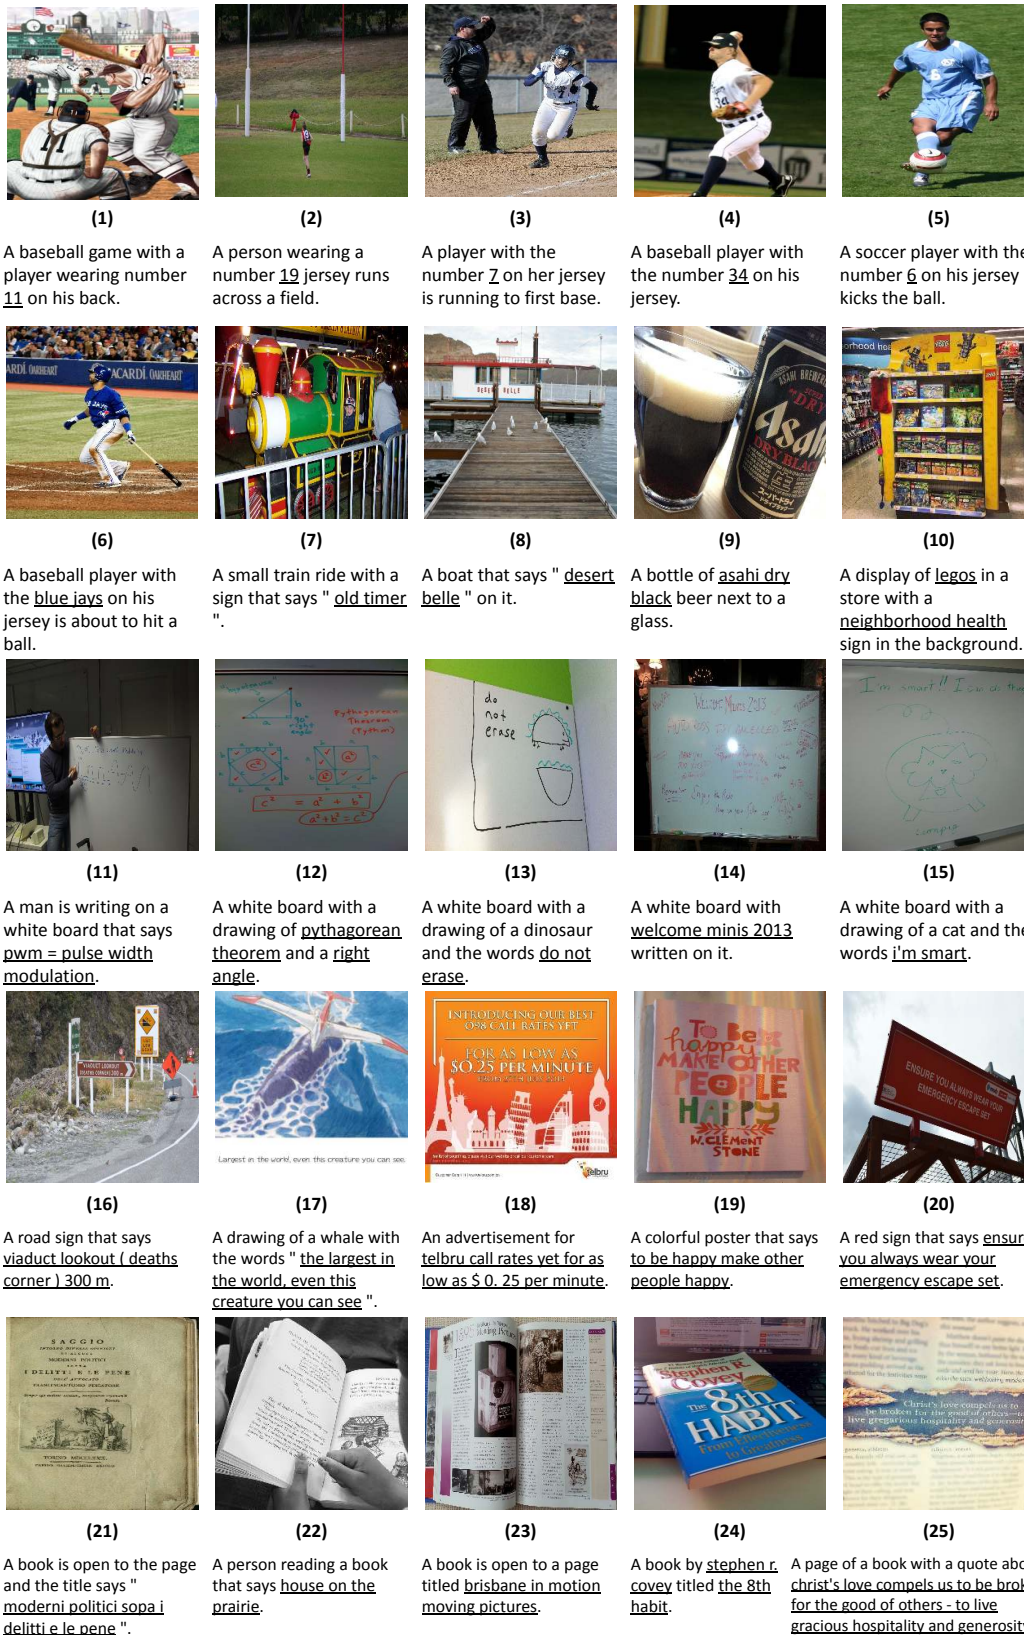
(1)
A baseball game with a player wearing number 11 on his back.

(2)
A person wearing a number 19 jersey runs across a field.

(3)
A player with the number 7 on her jersey is running to first base.

(4)
A baseball player with the number 34 on his jersey.

(5)
A soccer player with the number 6 on his jersey kicks the ball.

(6)
A baseball player with the blue jays on his jersey is about to hit a ball.

(7)
A small train ride with a sign that says " old timer ".

(8)
A boat that says " desert belle " on it.

(9)
A bottle of asahi dry black beer next to a glass.

(10)
A display of legos in a store with a neighborhood health sign in the background.

(11)
A man is writing on a white board that says pwm = pulse width modulation.

(12)
A white board with a drawing of pythagorean theorem and a right angle.

(13)
A white board with a drawing of a dinosaur and the words do not erase.

(14)
A white board with welcome minis 2013 written on it.

(15)
A white board with a drawing of a cat and the words i'm smart.

(16)
A road sign that says viaduct lookout ( deaths corner ) 300 m.

(17)
A drawing of a whale with the words " the largest in the world, even this creature you can see ".

(18)
An advertisement for telbru call rates yet for as low as $ 0. 25 per minute.

(19)
A colorful poster that says to be happy make other people happy.

(20)
A red sign that says ensur you always wear your emergency escape set.

(21)
A book is open to the page and the title says " moderni politici sopa i delitti e le pene ".

(22)
A person reading a book that says house on the prairie.

(23)
A book is open to a page titled brisbane in motion moving pictures.

(24)
A book by stephen r. covey titled the 8th habit.

(25)
A page of a book with a quote abo christ's love compels us to be brok for the good of others - to live gracious hospitality and generosit